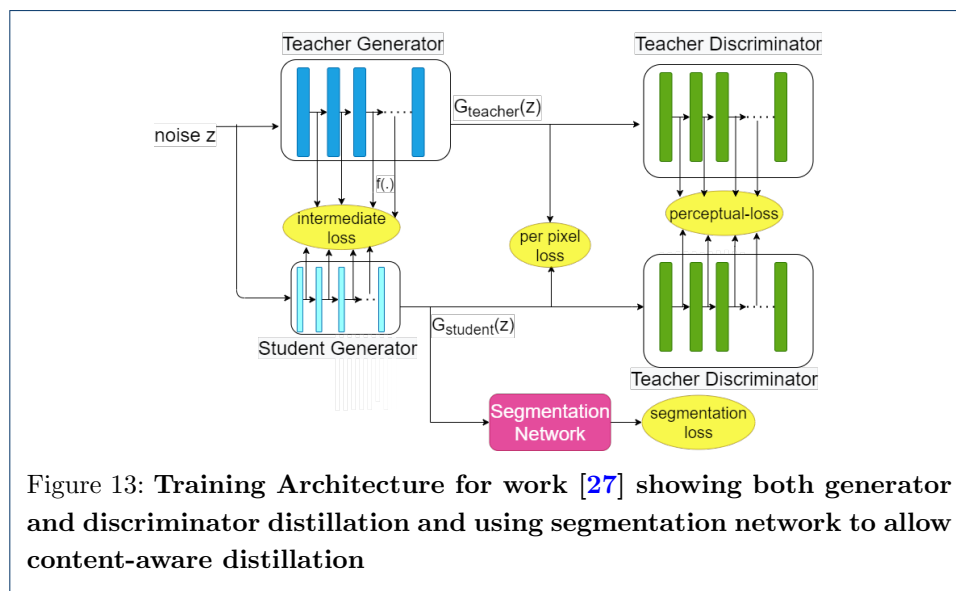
Teacher Generator

Teacher Discriminator

noise z

$G_{teacher}(z)$

f(.)

intermediate loss

per pixel loss

perceptual-loss

Student Generator

$G_{student}(z)$

Teacher Discriminator

Segmentation Network

segmentation loss

Figure 13: **Training Architecture for work [27] showing both generator and discriminator distillation and using segmentation network to allow content-aware distillation**